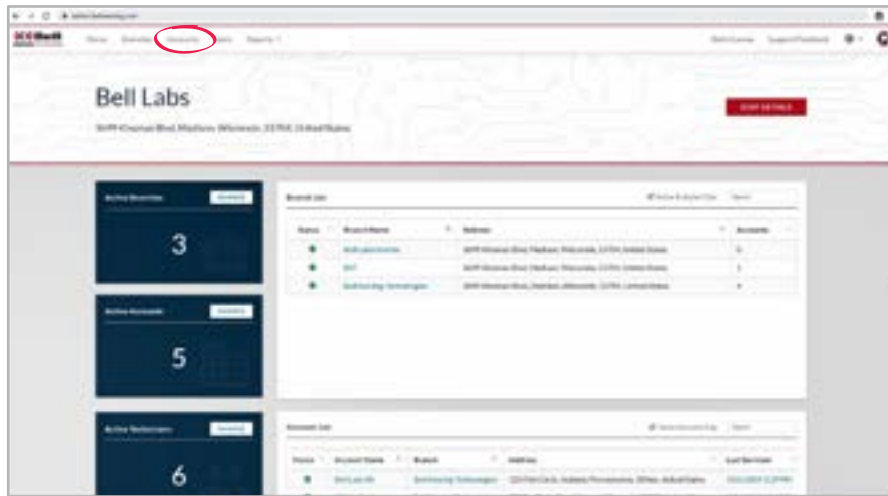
Bell Labs

3699 Kinsman Blvd, Madison, Wisconsin, 53704, United States

EDIT DETAILS

Active Branches

3

Active Accounts

5

Active Technicians

6

Branch List

| Status | Branch Name | Address | Accounts |
|---|---|---|---|
| ● | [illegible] | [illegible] | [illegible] |
| ● | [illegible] | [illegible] | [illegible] |
| ● | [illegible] | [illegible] | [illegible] |

Account List

| Status | Account Name | Branch | Address | Last Service |
|---|---|---|---|---|
| ● | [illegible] | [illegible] | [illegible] | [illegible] |